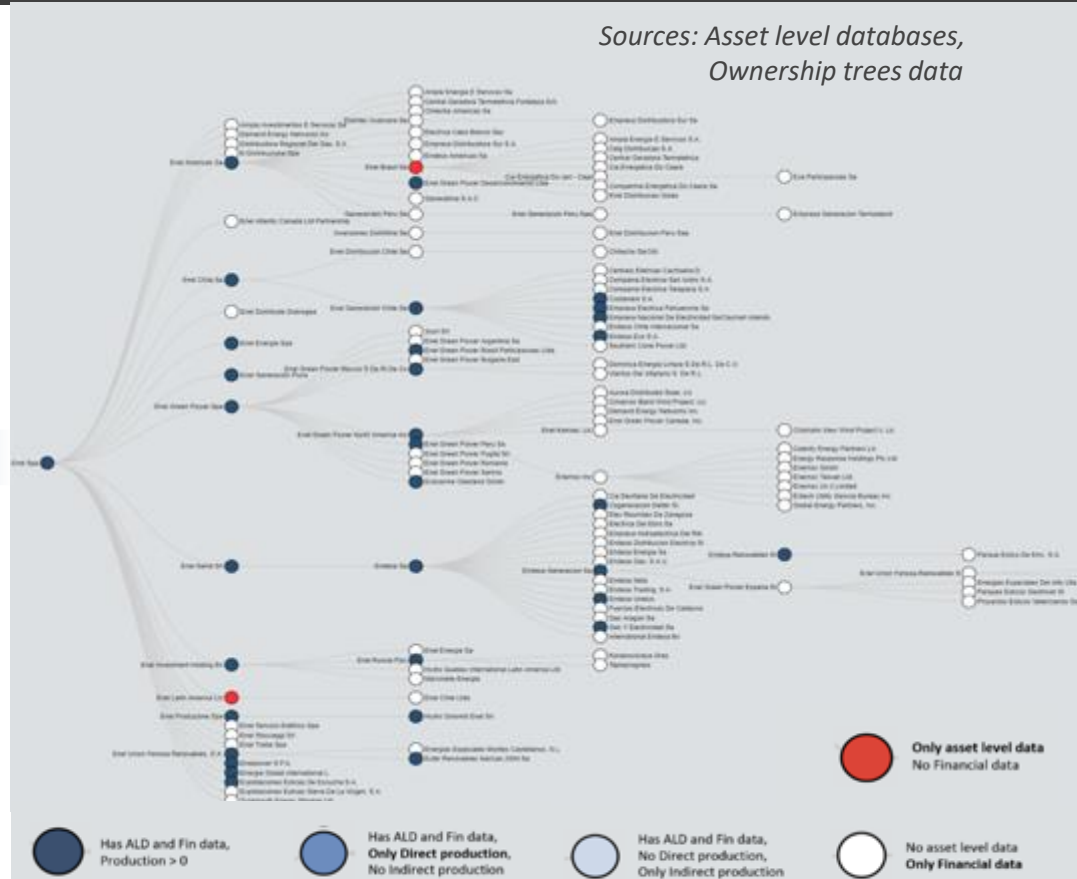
Sources: Asset level databases, Ownership trees data

Enel Spa

Enel Americas Sa

Enel Brasil Sa

Enel Green Power Desenvolvimento Ltda

Generacion Peru Sa

Enel Generacion Peru Saa

Enel Chile Sa

Enel Generacion Chile Sa

Enel Distribucion Chile Sa

Enel Energie Spa

Enel Green Power Spa

Enel Green Power North America Inc

Enel Green Power Peru Sa

Enel Green Power Romania

Enel Green Power Sverige

Enel Iberia Srl

Endesa Sa

Endesa Generacion Sa

Endesa Renovables Sl

Enel Green Power Espana Sl

Enel Investment Holding Bv

Enel Russia Pjsc

Enel Latin America Llc

Enel Produzione Spa

Enel Union Fenosa Renovables

Enel Kansas Llc

Enernoc Inc

Only asset level data
No Financial data

Has ALD and Fin data, Production > 0

Has ALD and Fin data, Only Direct production, No Indirect production

Has ALD and Fin data, No Direct production, Only Indirect production

No asset level data
Only Financial data